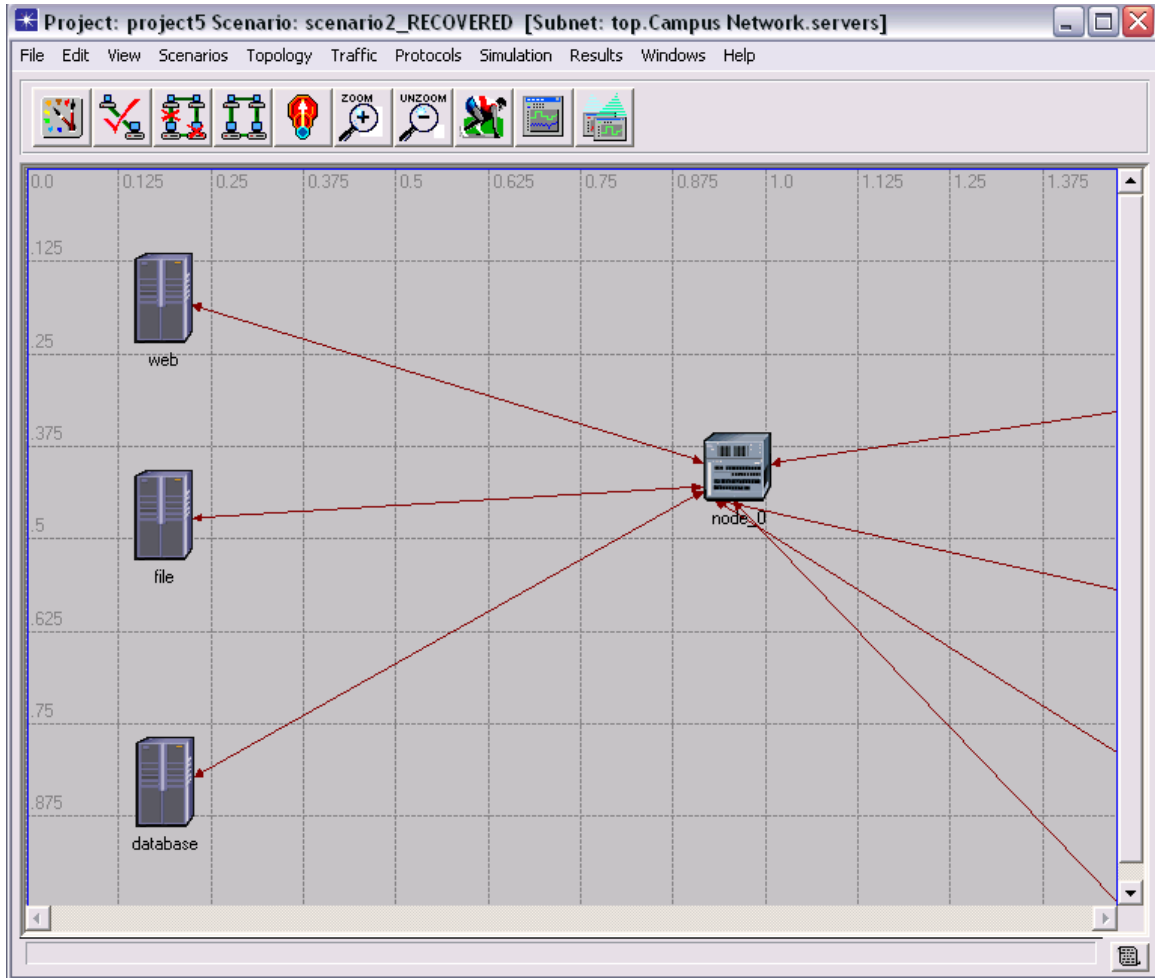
Project: project5 Scenario: scenario2_RECOVERED [Subnet: top.Campus Network.servers]

File Edit View Scenarios Topology Traffic Protocols Simulation Results Windows Help

ZOOM UNZOOM

0.0 0.125 0.25 0.375 0.5 0.625 0.75 0.875 1.0 1.125 1.25 1.375

.125
.25
.375
.5
.625
.75
.875

web
file
database
node_0